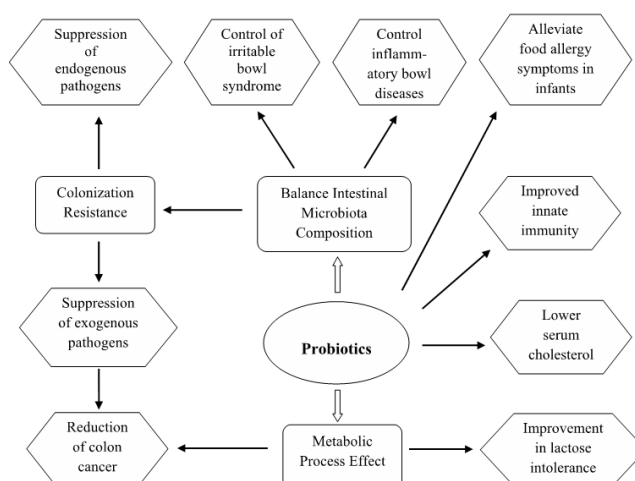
Suppression of endogenous pathogens

Control of irritable bowl syndrome

Control inflammatory bowl diseases

Alleviate food allergy symptoms in infants

Colonization Resistance

Balance Intestinal Microbiota Composition

Improved innate immunity

Suppression of exogenous pathogens

Probiotics

Lower serum cholesterol

Reduction of colon cancer

Metabolic Process Effect

Improvement in lactose intolerance